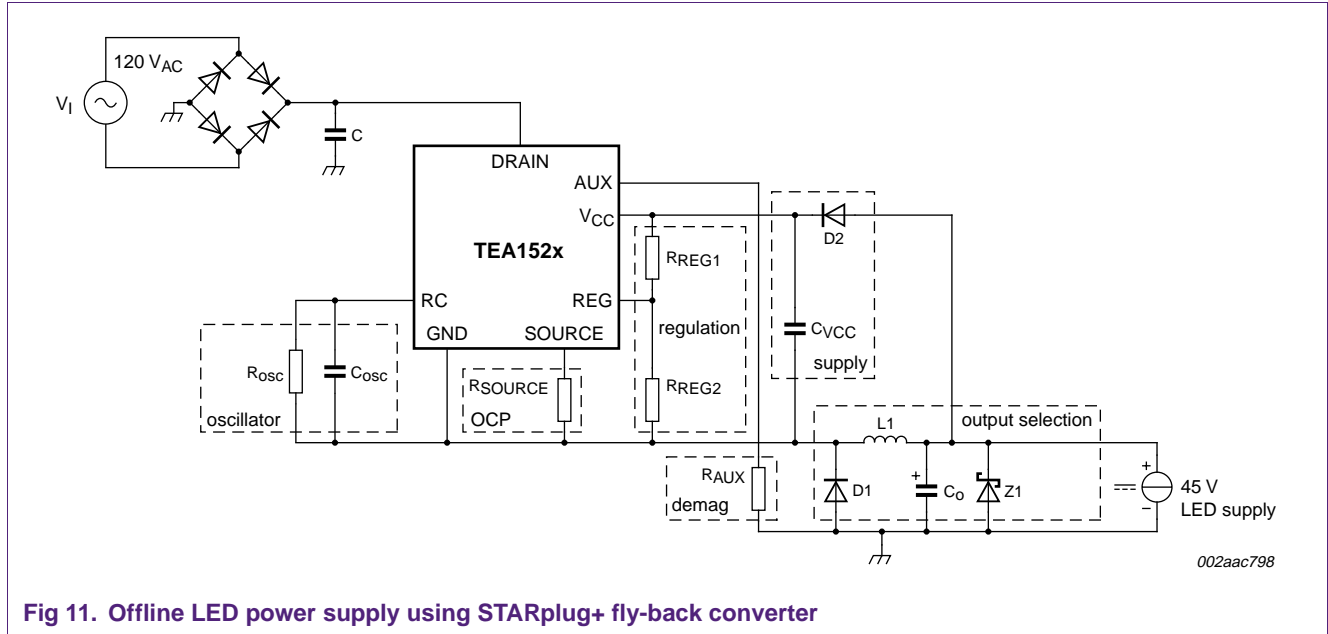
$V_I$

120 $V_{AC}$

C

DRAIN

AUX

$V_{CC}$

TEA152x

RC

REG

GND

SOURCE

$R_{REG1}$

regulation

$R_{REG2}$

D2

$C_{VCC}$

supply

$R_{osc}$

$C_{osc}$

oscillator

$R_{SOURCE}$

OCP

L1

output selection

$R_{AUX}$

demag

D1

+

$C_o$

Z1

+

–

45 V

LED supply

002aac798

Fig 11. Offline LED power supply using STARplug+ fly-back converter